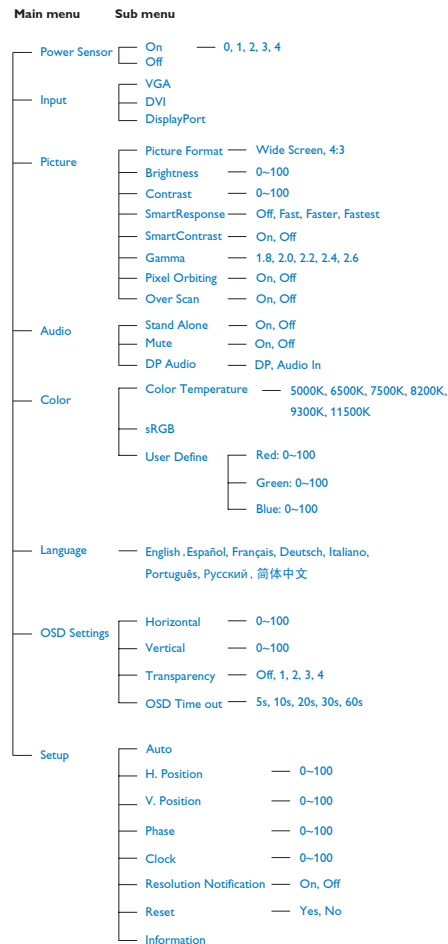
Main menu Sub menu

Power Sensor
On — 0, 1, 2, 3, 4
Off

Input
VGA
DVI
DisplayPort

Picture
Picture Format — Wide Screen, 4:3
Brightness — 0~100
Contrast — 0~100
SmartResponse — Off, Fast, Faster, Fastest
SmartContrast — On, Off
Gamma — 1.8, 2.0, 2.2, 2.4, 2.6
Pixel Orbiting — On, Off
Over Scan — On, Off

Audio
Stand Alone — On, Off
Mute — On, Off
DP Audio — DP, Audio In

Color
Color Temperature — 5000K, 6500K, 7500K, 8200K, 9300K, 11500K
sRGB
User Define
Red: 0~100
Green: 0~100
Blue: 0~100

Language
English, Español, Français, Deutsch, Italiano, Português, Русский, 简体中文

OSD Settings
Horizontal — 0~100
Vertical — 0~100
Transparency — Off, 1, 2, 3, 4
OSD Time out — 5s, 10s, 20s, 30s, 60s

Setup
Auto
H. Position — 0~100
V. Position — 0~100
Phase — 0~100
Clock — 0~100
Resolution Notification — On, Off
Reset — Yes, No
Information